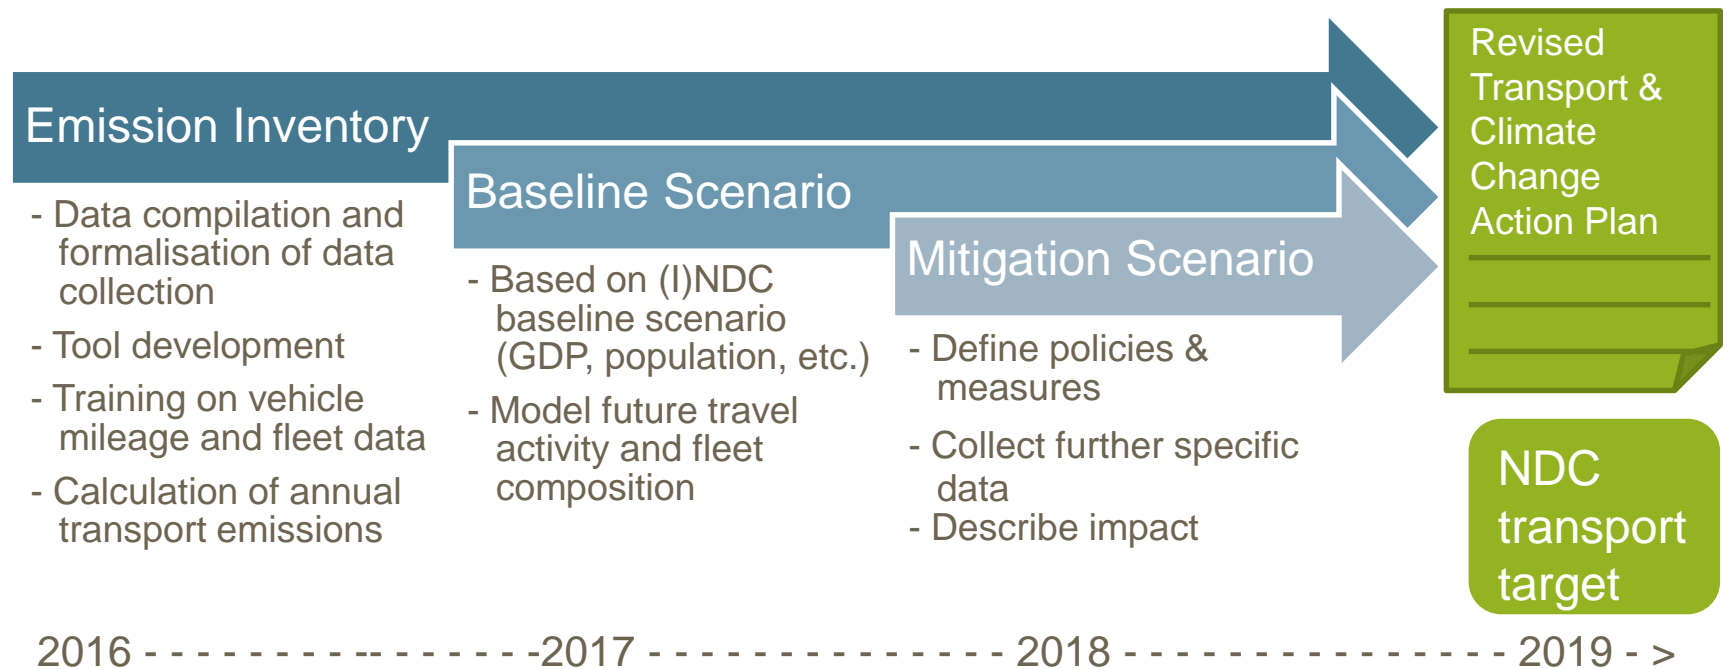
Emission Inventory

- Data compilation and formalisation of data collection
- Tool development
- Training on vehicle mileage and fleet data
- Calculation of annual transport emissions

Baseline Scenario

- Based on (I)NDC baseline scenario (GDP, population, etc.)
- Model future travel activity and fleet composition

Mitigation Scenario

- Define policies & measures
- Collect further specific data
- Describe impact

Revised Transport & Climate Change Action Plan

NDC transport target

2016 - - - - - - - - - -- - - - - - -2017 - - - - - - - - - - - - - - 2018 - - - - - - - - - - - - - - - - 2019 - >